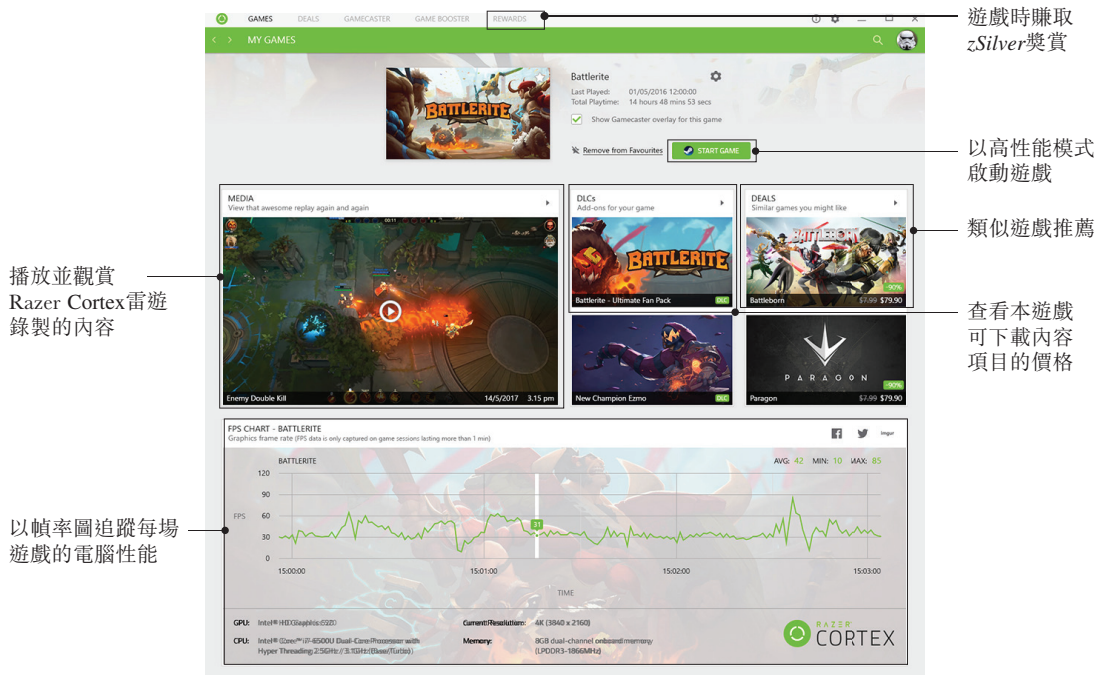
GAMES DEALS GAMECASTER GAME BOOSTER REWARDS

遊戲時賺取 zSilver獎賞

MY GAMES

Battlerite
Last Played: 01/05/2016 12:00:00
Total Playtime: 14 hours 48 mins 53 secs
Show Gamecaster overlay for this game

Remove from Favourites START GAME

以高性能模式啟動遊戲

MEDIA
View that awesome replay again and again

Enemy Double Kill 14/5/2017 3.15 pm

播放並觀賞 Razer Cortex雷遊錄製的內容

DLCs
Add-ons for your game

Battlerite - Ultimate Fan Pack DLC

New Champion Ezmo DLC

DEALS
Similar games you might like

Battleborn -90% $7.99 $79.90

Paragon -90% $7.99 $79.90

類似遊戲推薦

查看本遊戲可下載內容項目的價格

FPS CHART - BATTLERITE
Graphics frame rate (FPS data is only captured on game sessions lasting more than 1 min)

BATTLERITE AVG: 42 MIN: 10 MAX: 85

120
90
FPS 60
30
0
31
15:00:00 15:01:00 15:02:00 15:03:00
TIME

以幀率圖追蹤每場遊戲的電腦性能

GPU: Intel® HD Graphics 520
CPU: Intel® Core™ i7-6500U Dual-Core Processor with Hyper Threading 2.5GHz / 3.1GHz (Base/Turbo)
Current Resolution: 4K (3840 x 2160)
Memory: 8GB dual-channel onboard memory (LPDDR3-1866MHz)

RAZER CORTEX